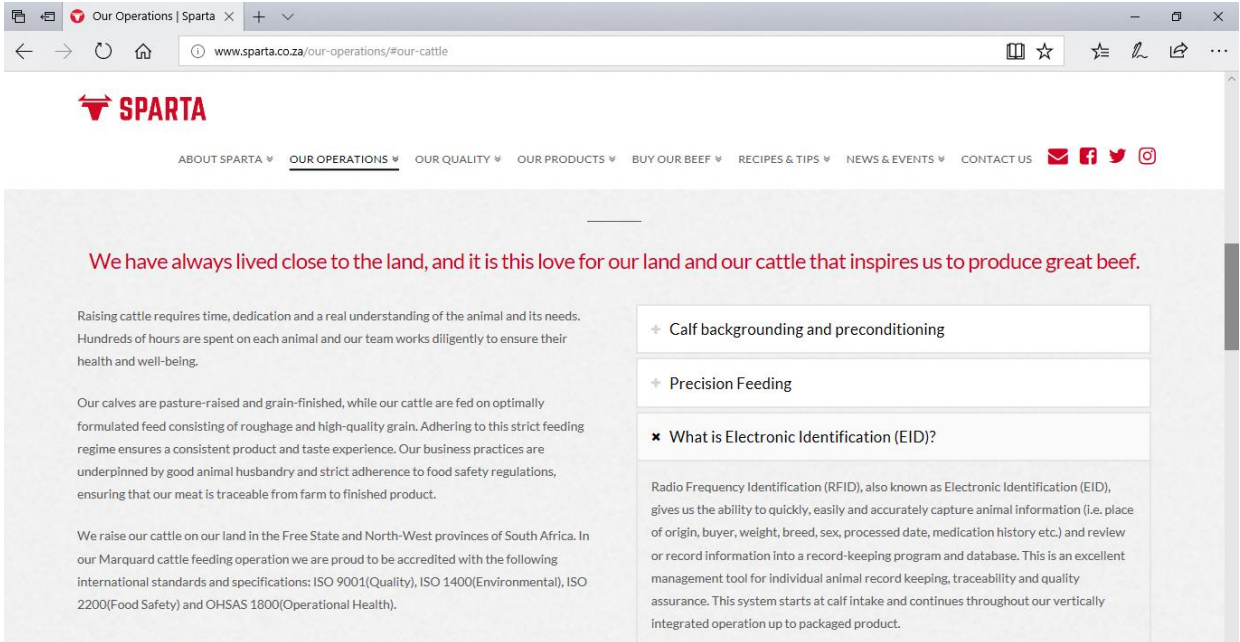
Our Operations | Sparta ×

www.sparta.co.za/our-operations/#our-cattle

SPARTA

ABOUT SPARTA ¥ OUR OPERATIONS ¥ OUR QUALITY ¥ OUR PRODUCTS ¥ BUY OUR BEEF ¥ RECIPES & TIPS ¥ NEWS & EVENTS ¥ CONTACT US

We have always lived close to the land, and it is this love for our land and our cattle that inspires us to produce great beef.

Raising cattle requires time, dedication and a real understanding of the animal and its needs. Hundreds of hours are spent on each animal and our team works diligently to ensure their health and well-being.

Our calves are pasture-raised and grain-finished, while our cattle are fed on optimally formulated feed consisting of roughage and high-quality grain. Adhering to this strict feeding regime ensures a consistent product and taste experience. Our business practices are underpinned by good animal husbandry and strict adherence to food safety regulations, ensuring that our meat is traceable from farm to finished product.

We raise our cattle on our land in the Free State and North-West provinces of South Africa. In our Marquard cattle feeding operation we are proud to be accredited with the following international standards and specifications: ISO 9001(Quality), ISO 1400(Environmental), ISO 2200(Food Safety) and OHSAS 1800(Operational Health).

+ Calf backgrounding and preconditioning

+ Precision Feeding

× What is Electronic Identification (EID)?

Radio Frequency Identification (RFID), also known as Electronic Identification (EID), gives us the ability to quickly, easily and accurately capture animal information (i.e. place of origin, buyer, weight, breed, sex, processed date, medication history etc.) and review or record information into a record-keeping program and database. This is an excellent management tool for individual animal record keeping, traceability and quality assurance. This system starts at calf intake and continues throughout our vertically integrated operation up to packaged product.